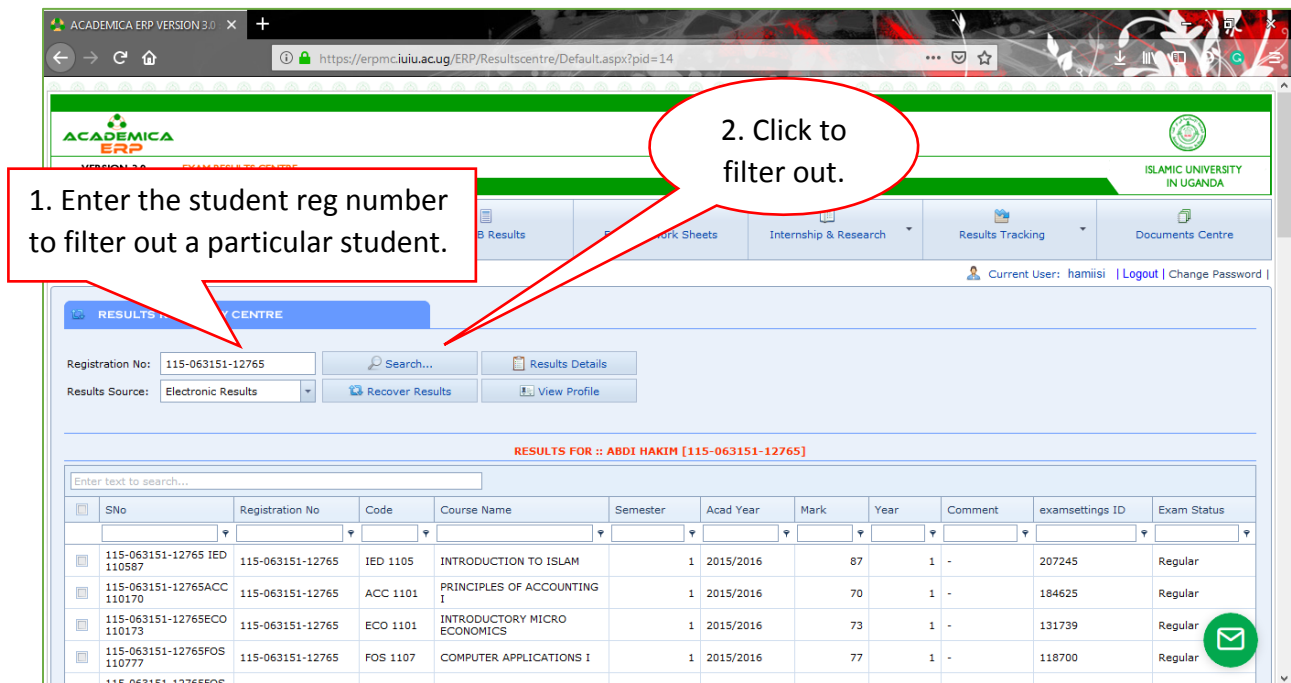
ACADEMICA ERP VERSION 3.0

https://erpmc.iuiu.ac.ug/ERP/Resultscentre/Default.aspx?pid=14

ACADEMICA ERP

VERSION 3.0 EXAM RESULTS CENTRE

ISLAMIC UNIVERSITY IN UGANDA

2. Click to filter out.

1. Enter the student reg number to filter out a particular student.

B Results | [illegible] Work Sheets | Internship & Research | Results Tracking | Documents Centre

Current User: hamiisi | Logout | Change Password |

RESULTS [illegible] CENTRE

Registration No: 115-063151-12765 Search... Results Details

Results Source: Electronic Results Recover Results View Profile

RESULTS FOR :: ABDI HAKIM [115-063151-12765]

Enter text to search...

| | SNo | Registration No | Code | Course Name | Semester | Acad Year | Mark | Year | Comment | examsettings ID | Exam Status |
|---|---|---|---|---|---|---|---|---|---|---|---|
| | 115-063151-12765 IED 110587 | 115-063151-12765 | IED 1105 | INTRODUCTION TO ISLAM | 1 | 2015/2016 | 87 | 1 | - | 207245 | Regular |
| | 115-063151-12765ACC 110170 | 115-063151-12765 | ACC 1101 | PRINCIPLES OF ACCOUNTING I | 1 | 2015/2016 | 70 | 1 | - | 184625 | Regular |
| | 115-063151-12765ECO 110173 | 115-063151-12765 | ECO 1101 | INTRODUCTORY MICRO ECONOMICS | 1 | 2015/2016 | 73 | 1 | - | 131739 | Regular |
| | 115-063151-12765FOS 110777 | 115-063151-12765 | FOS 1107 | COMPUTER APPLICATIONS I | 1 | 2015/2016 | 77 | 1 | - | 118700 | Regular |
| | 115-063151-12765FOS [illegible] | | | | | | | | | | |